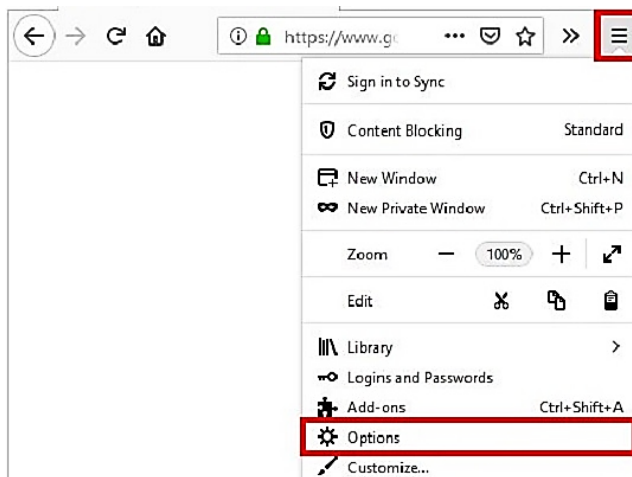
https://www.gc

Sign in to Sync

Content Blocking Standard

New Window Ctrl+N

New Private Window Ctrl+Shift+P

Zoom − 100% +

Edit

Library

Logins and Passwords

Add-ons Ctrl+Shift+A

Options

Customize...